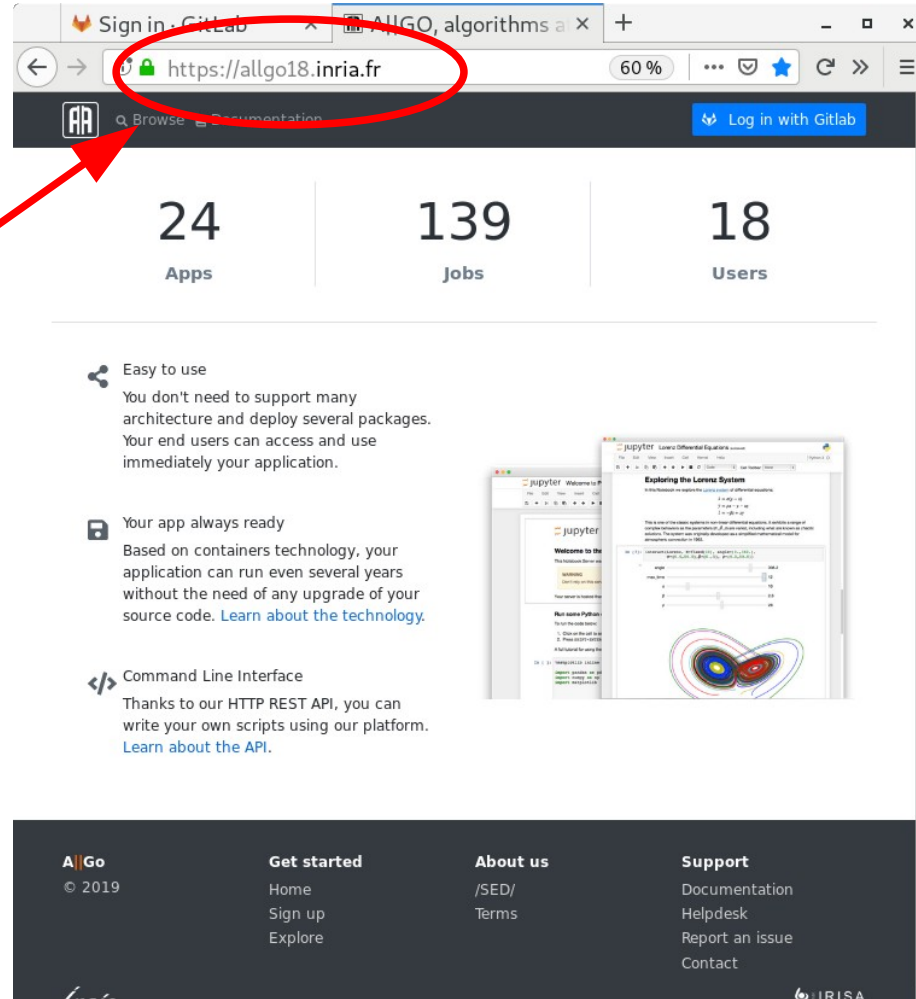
Sign in · GitLab
A||GO, algorithms a
https://allgo18.inria.fr
60 %
Browse
Documentation
Log in with Gitlab

24
Apps

139
Jobs

18
Users

Easy to use
You don't need to support many architecture and deploy several packages. Your end users can access and use immediately your application.

Your app always ready
Based on containers technology, your application can run even several years without the need of any upgrade of your source code. Learn about the technology.

Command Line Interface
Thanks to our HTTP REST API, you can write your own scripts using our platform. Learn about the API.

jupyter
Exploring the Lorenz System
Welcome to the
Run some Python

A||Go
© 2019

Get started
Home
Sign up
Explore

About us
/SED/
Terms

Support
Documentation
Helpdesk
Report an issue
Contact

IRISA